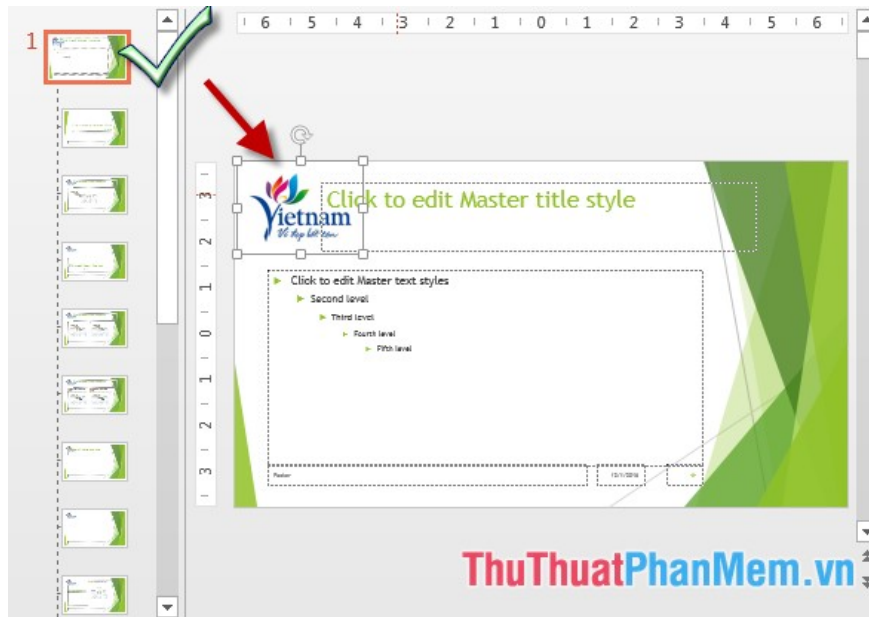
1

6 5 4 3 2 1 0 1 2 3 4 5 6

3 2 1 0 1 2 3

Vietnam
Vẻ đẹp bất tận

Click to edit Master title style

Click to edit Master text styles
Second level
Third level
Fourth level
Fifth level

Footer
10/1/2016

ThuThuatPhanMem.vn